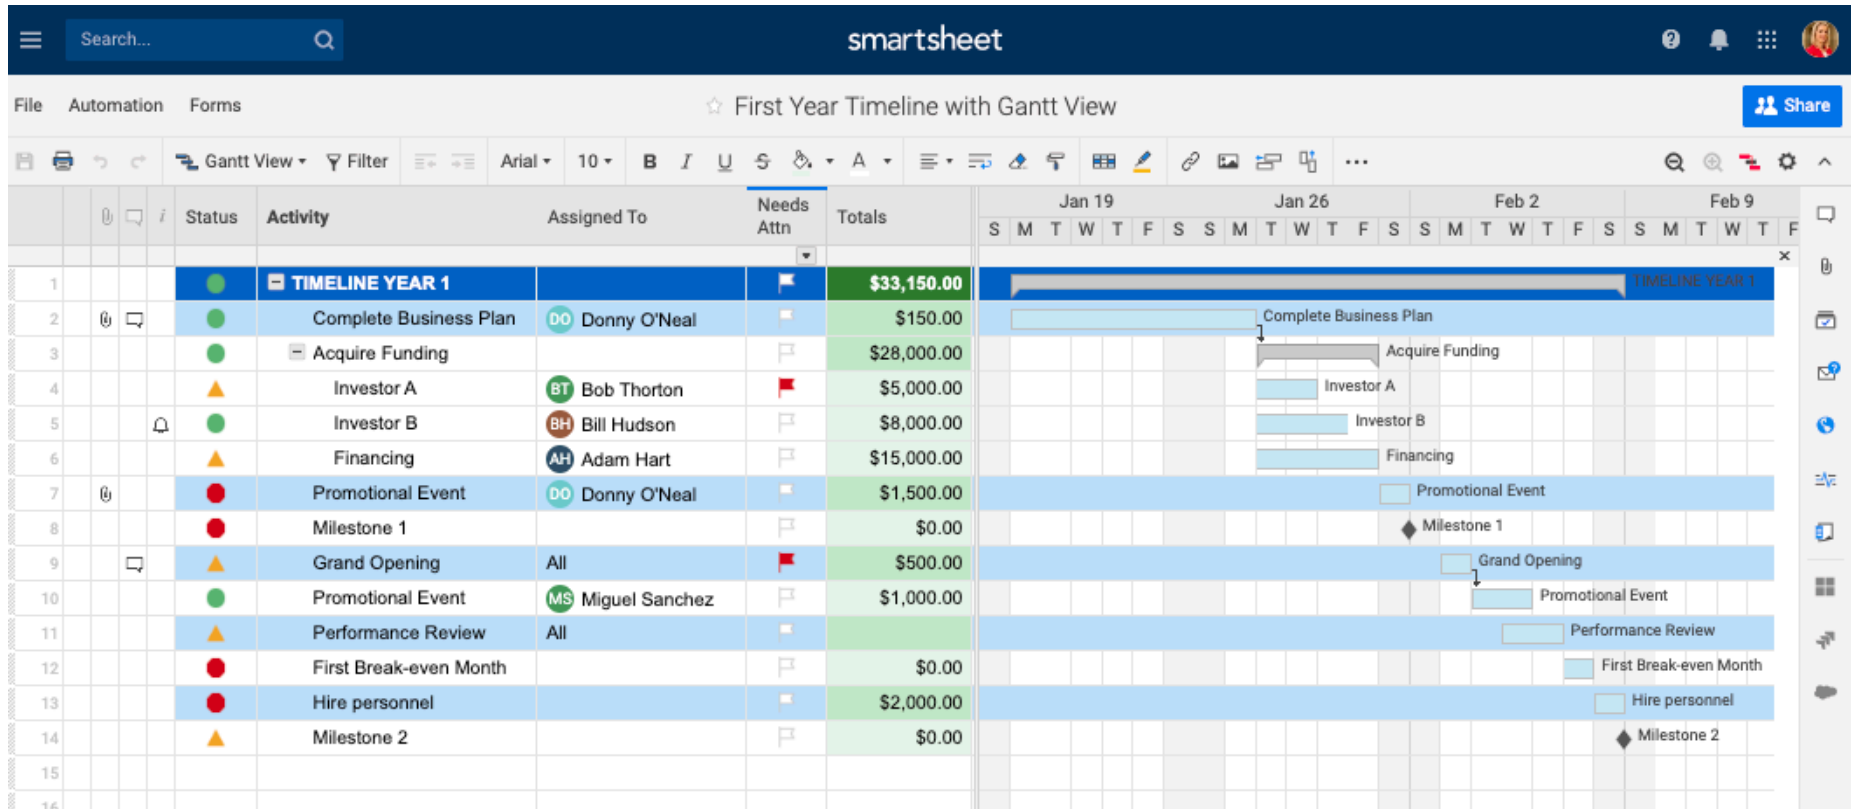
Search...

smartsheet

File Automation Forms

First Year Timeline with Gantt View

Share

Gantt View Filter Arial 10 B I U S A

| | Status | Activity | Assigned To | Needs Attn | Totals |
|---|---|---|---|---|---|
| 1 | | TIMELINE YEAR 1 | | | $33,150.00 |
| 2 | | Complete Business Plan | DO Donny O'Neal | | $150.00 |
| 3 | | Acquire Funding | | | $28,000.00 |
| 4 | | Investor A | BT Bob Thorton | | $5,000.00 |
| 5 | | Investor B | BH Bill Hudson | | $8,000.00 |
| 6 | | Financing | AH Adam Hart | | $15,000.00 |
| 7 | | Promotional Event | DO Donny O'Neal | | $1,500.00 |
| 8 | | Milestone 1 | | | $0.00 |
| 9 | | Grand Opening | All | | $500.00 |
| 10 | | Promotional Event | MS Miguel Sanchez | | $1,000.00 |
| 11 | | Performance Review | All | | |
| 12 | | First Break-even Month | | | $0.00 |
| 13 | | Hire personnel | | | $2,000.00 |
| 14 | | Milestone 2 | | | $0.00 |
| 15 | | | | | |
| 16 | | | | | |

Jan 19 Jan 26 Feb 2 Feb 9
S M T W T F S S M T W T F S S M T W T F S S M T W T F

TIMELINE YEAR 1
Complete Business Plan
Acquire Funding
Investor A
Investor B
Financing
Promotional Event
Milestone 1
Grand Opening
Promotional Event
Performance Review
First Break-even Month
Hire personnel
Milestone 2